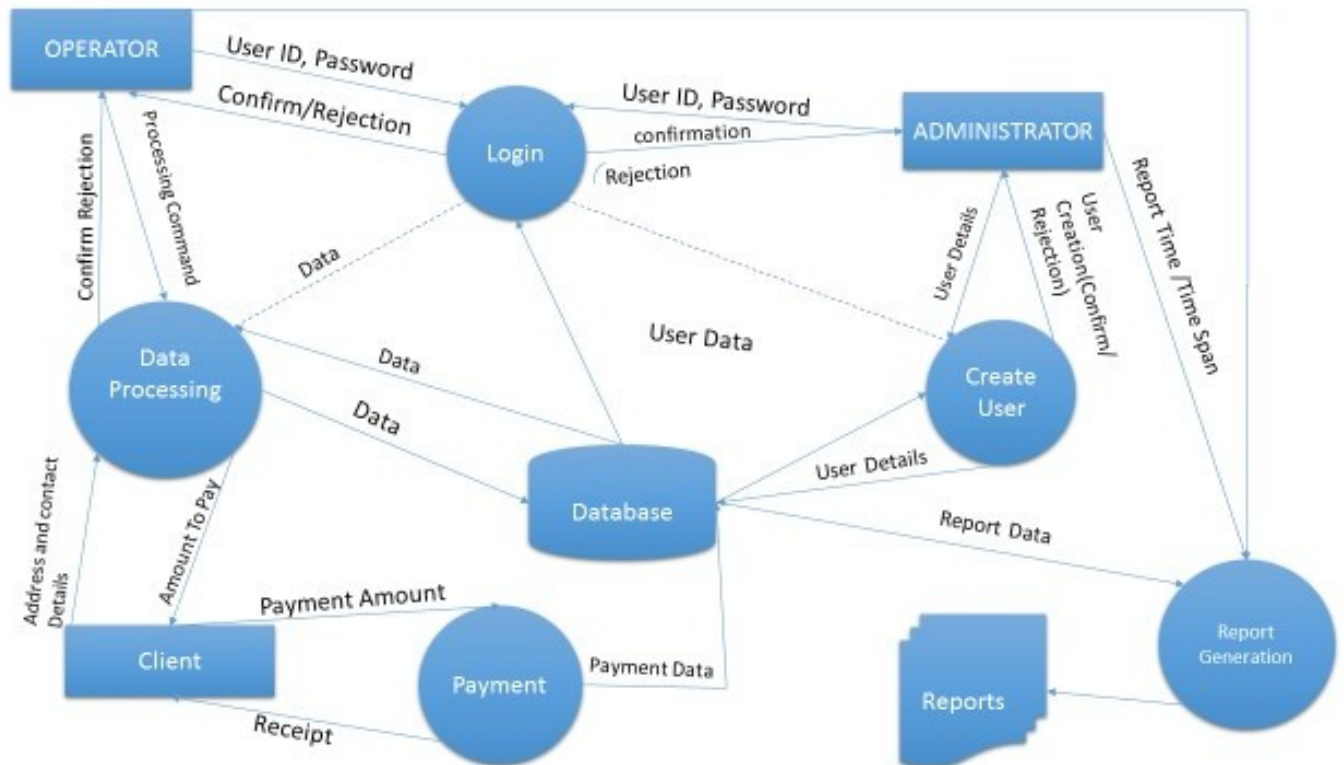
OPERATOR

User ID, Password

Confirm/Rejection

Processing Command

Confirm Rejection

Login

User ID, Password

confirmation

Rejection

ADMINISTRATOR

Report Time /Time Span

User Details

User Creation(Confirm/ Rejection)

Data

User Data

Data Processing

Data

Data

Create User

Address and contact Details

Amount To Pay

User Details

Database

Report Data

Payment Amount

Client

Payment

Payment Data

Report Generation

Reports

Receipt